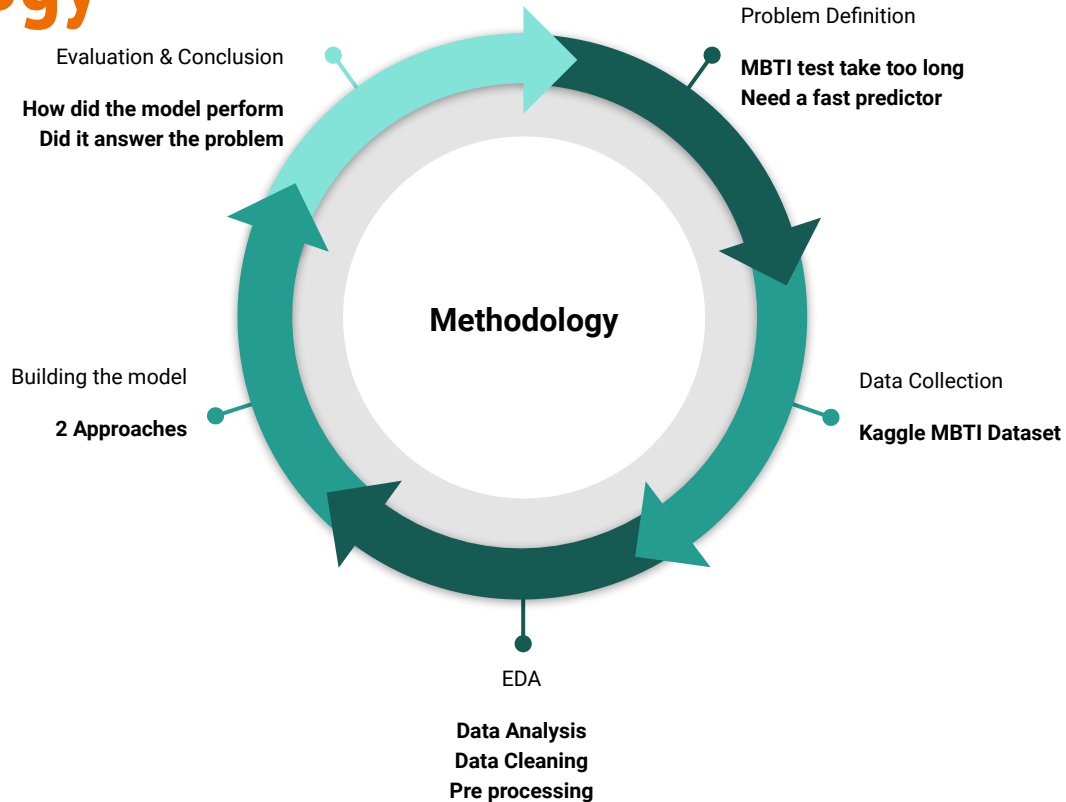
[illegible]gy

Evaluation & Conclusion

How did the model perform
Did it answer the problem

Problem Definition

MBTI test take too long
Need a fast predictor

Methodology

Building the model

2 Approaches

Data Collection

Kaggle MBTI Dataset

EDA

Data Analysis
Data Cleaning
Pre processing